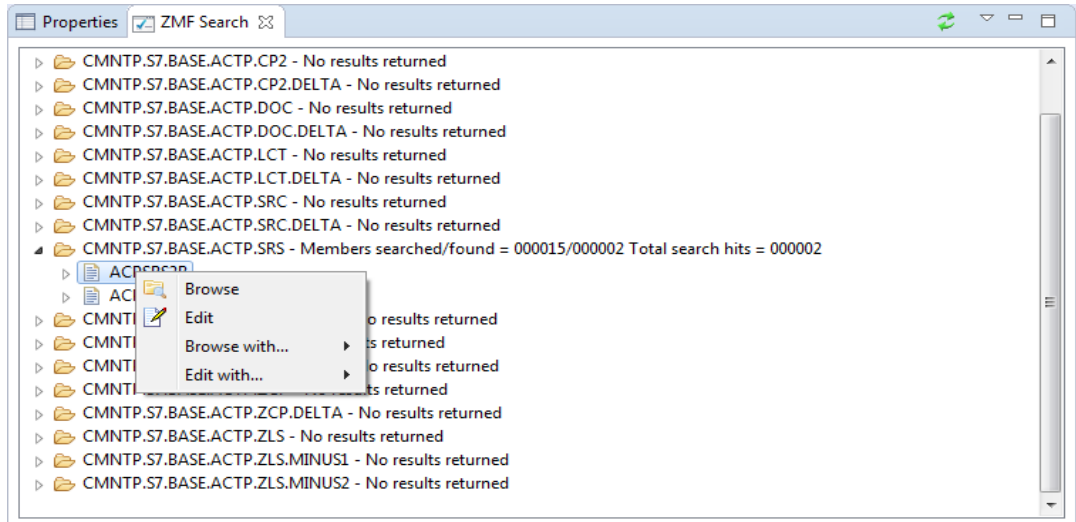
Properties ZMF Search

CMNTP.S7.BASE.ACTP.CP2 - No results returned
CMNTP.S7.BASE.ACTP.CP2.DELTA - No results returned
CMNTP.S7.BASE.ACTP.DOC - No results returned
CMNTP.S7.BASE.ACTP.DOC.DELTA - No results returned
CMNTP.S7.BASE.ACTP.LCT - No results returned
CMNTP.S7.BASE.ACTP.LCT.DELTA - No results returned
CMNTP.S7.BASE.ACTP.SRC - No results returned
CMNTP.S7.BASE.ACTP.SRC.DELTA - No results returned
CMNTP.S7.BASE.ACTP.SRS - Members searched/found = 000015/000002 Total search hits = 000002
ACPSRS2P
ACI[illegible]
CMNT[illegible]o results returned
CMNT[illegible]s returned
CMNT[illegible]o results returned
CMNT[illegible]s returned
CMNTP.S7.BASE.ACTP.ZCP.DELTA - No results returned
CMNTP.S7.BASE.ACTP.ZLS - No results returned
CMNTP.S7.BASE.ACTP.ZLS.MINUS1 - No results returned
CMNTP.S7.BASE.ACTP.ZLS.MINUS2 - No results returned

Browse
Edit
Browse with...
Edit with...